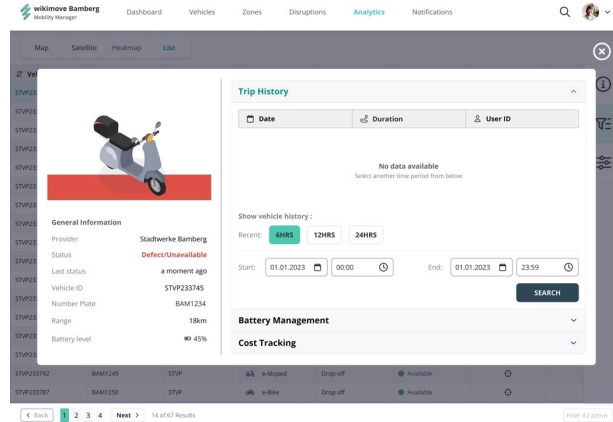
wikimove Bamberg
Mobility Manager

Dashboard Vehicles Zones Disruptions Analytics Notifications

Map Satellite Heatmap List

Vel

STVP23
STVP23
STVP23
STVP23
STVP23
STVP23
STVP23
STVP23
STVP23
STVP23
STVP23
STVP23
STVP23
STVP23

General Information
Provider Stadtwerke Bamberg
Status Defect/Unavailable
Last status a moment ago
Vehicle ID STVP233745
Number Plate BAM1234
Range 18km
Battery level 45%

Trip History

| Date | Duration | User ID |
|---|---|---|

No data available
Select another time period from below

Show vehicle history :
Recent: 6HRS 12HRS 24HRS

Start: 01.01.2023 00:00 End: 01.01.2023 23:59

SEARCH

Battery Management

Cost Tracking

| STVP233792 | BAM1249 | STVP | e-Moped | Drop off | Available |
|---|---|---|---|---|---|
| STVP233787 | BAM1250 | STVP | e-Bike | Drop off | Available |

< Back 1 2 3 4 Next > 14 of 67 Results

Filter #2 active